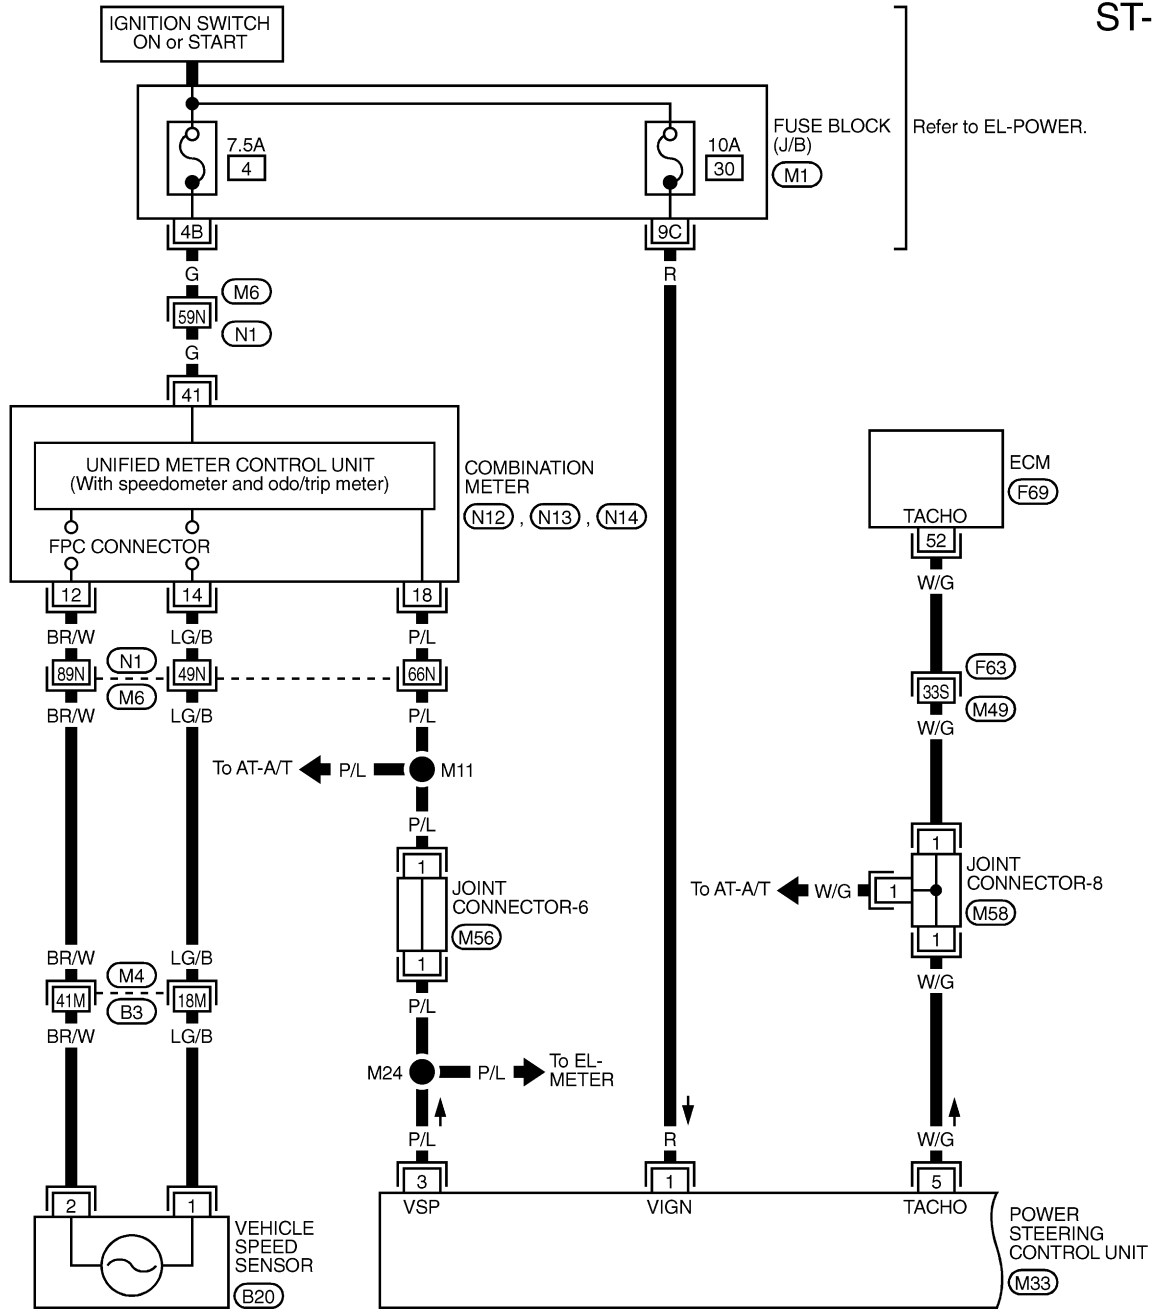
ST-

IGNITION SWITCH ON or START

7.5A 4

10A 30

FUSE BLOCK (J/B) M1

Refer to EL-POWER.

4B

9C

G

R

M6

59N

N1

G

41

UNIFIED METER CONTROL UNIT (With speedometer and odo/trip meter)

COMBINATION METER

N12, N13, N14

FPC CONNECTOR

12

14

18

BR/W

LG/B

P/L

89N

N1

49N

66N

M6

BR/W

LG/B

P/L

To AT-A/T

P/L

M11

P/L

1

JOINT CONNECTOR-6

M56

1

BR/W

LG/B

M4

41M

18M

B3

BR/W

LG/B

P/L

M24

P/L

To EL-METER

P/L

R

2

1

VEHICLE SPEED SENSOR

B20

ECM

F69

TACHO

52

W/G

F63

33S

M49

W/G

1

JOINT CONNECTOR-8

To AT-A/T

W/G

1

M58

1

W/G

W/G

3

VSP

1

VIGN

5

TACHO

POWER STEERING CONTROL UNIT

M33